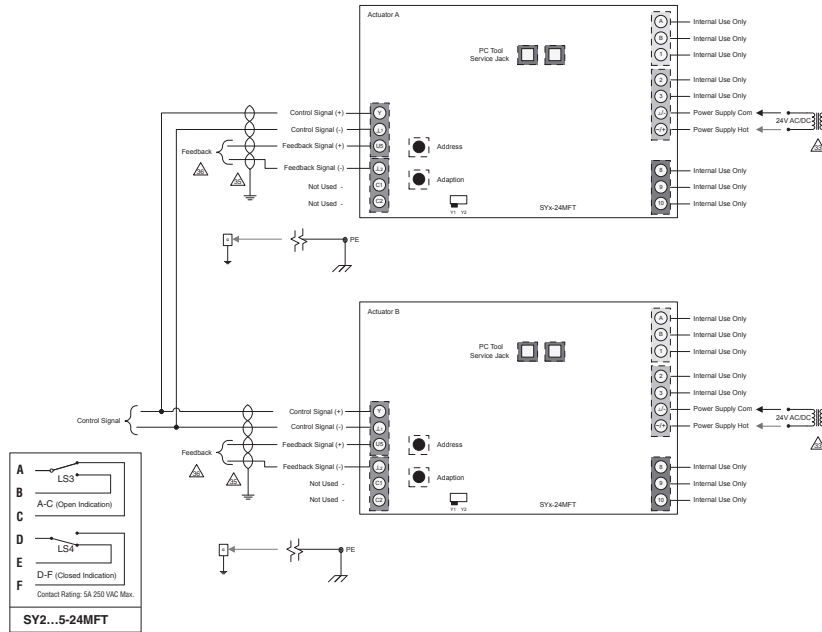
Actuator A

PC Tool
Service Jack

A Internal Use Only
B Internal Use Only
1 Internal Use Only
2 Internal Use Only
3 Internal Use Only
⊥/- Power Supply Com
~/+ Power Supply Hot
24V AC/DC

Y Control Signal (+)
⊥ Control Signal (-)
U5 Feedback Signal (+)
⊥ Feedback Signal (-)
C1 Not Used -
C2 Not Used -

Feedback

Address

Adaption

Y1 Y2

SYx-24MFT

8 Internal Use Only
9 Internal Use Only
10 Internal Use Only

PE

Actuator B

PC Tool
Service Jack

A Internal Use Only
B Internal Use Only
1 Internal Use Only
2 Internal Use Only
3 Internal Use Only
⊥/- Power Supply Com
~/+ Power Supply Hot
24V AC/DC

Control Signal

Y Control Signal (+)
⊥ Control Signal (-)
U5 Feedback Signal (+)
⊥ Feedback Signal (-)
C1 Not Used -
C2 Not Used -

Feedback

Address

Adaption

Y1 Y2

SYx-24MFT

8 Internal Use Only
9 Internal Use Only
10 Internal Use Only

PE

A
B
C
LS3
A-C (Open Indication)
D
E
F
LS4
D-F (Closed Indication)
Contact Rating: 5A 250 VAC Max.

SY2…5-24MFT